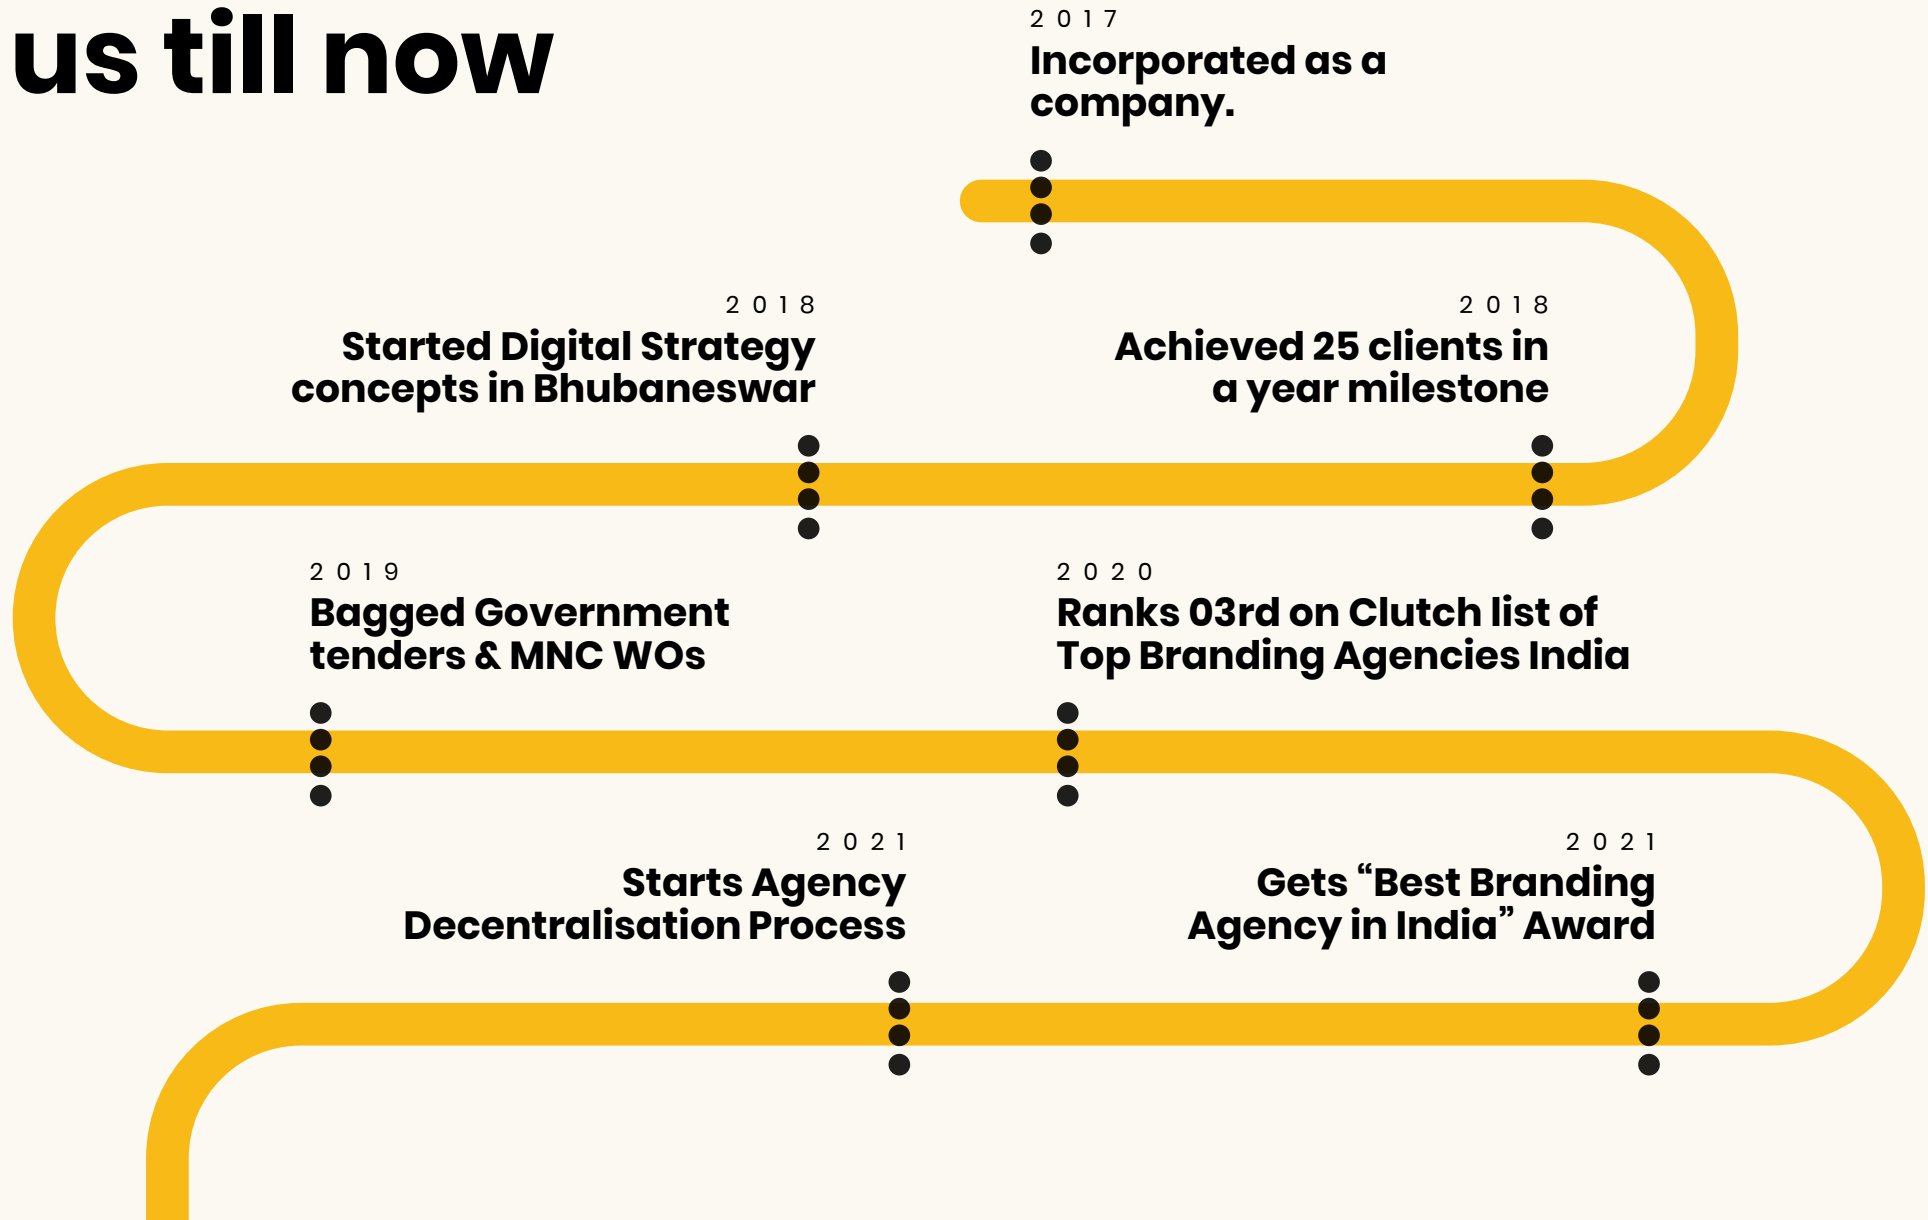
us till now

2017
Incorporated as a company.

2018
Started Digital Strategy concepts in Bhubaneswar

2018
Achieved 25 clients in a year milestone

2019
Bagged Government tenders & MNC WOs

2020
Ranks 03rd on Clutch list of Top Branding Agencies India

2021
Starts Agency Decentralisation Process

2021
Gets “Best Branding Agency in India” Award